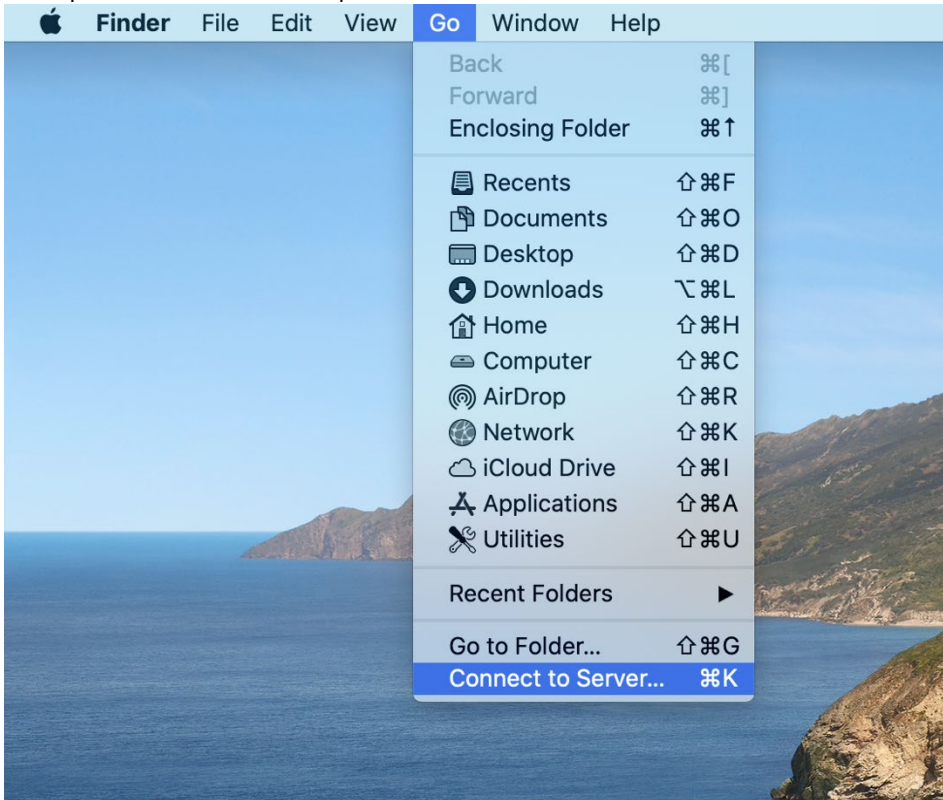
Finder File Edit View Go Window Help

Back ⌘[
Forward ⌘]
Enclosing Folder ⌘↑

Recents ⇧⌘F
Documents ⇧⌘O
Desktop ⇧⌘D
Downloads ⌥⌘L
Home ⇧⌘H
Computer ⇧⌘C
AirDrop ⇧⌘R
Network ⇧⌘K
iCloud Drive ⇧⌘I
Applications ⇧⌘A
Utilities ⇧⌘U

Recent Folders ▶

Go to Folder... ⇧⌘G
Connect to Server... ⌘K